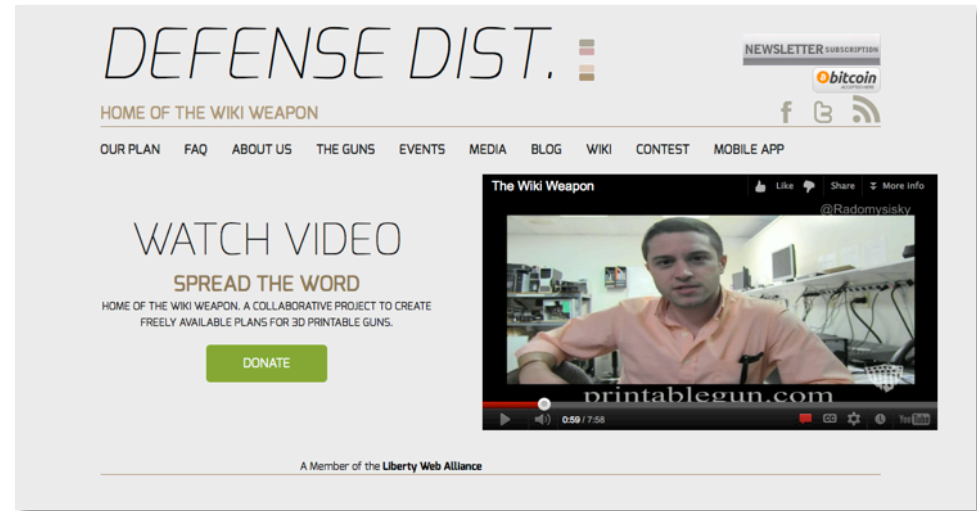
DEFENSE DIST.

NEWSLETTER SUBSCRIPTION

bitcoin ACCEPTED HERE

HOME OF THE WIKI WEAPON

OUR PLAN FAQ ABOUT US THE GUNS EVENTS MEDIA BLOG WIKI CONTEST MOBILE APP

WATCH VIDEO

SPREAD THE WORD

HOME OF THE WIKI WEAPON. A COLLABORATIVE PROJECT TO CREATE FREELY AVAILABLE PLANS FOR 3D PRINTABLE GUNS.

DONATE

The Wiki Weapon

Like Share More info

@Radomysisky

printablegun.com

0:59 / 7:58

A Member of the Liberty Web Alliance